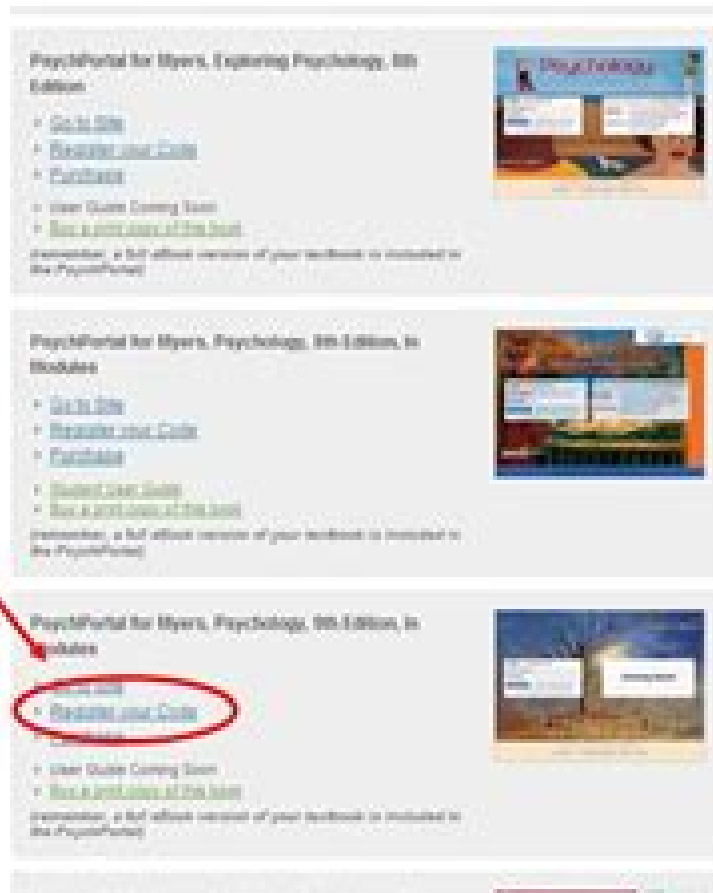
PsychPortal for Myers, Exploring Psychology, 8th Edition

Go to Site
Register your Code
Purchase
User Guide Coming Soon
Buy a print copy of the book
(remember, a full eBook version of your textbook is included in the PsychPortal)

Psychology

PsychPortal for Myers, Psychology, 9th Edition, In Modules

Go to Site
Register your Code
Purchase
Student User Guide
Buy a print copy of the book
(remember, a full eBook version of your textbook is included in the PsychPortal)

PsychPortal for Myers, Psychology, 9th Edition, In Modules

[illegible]
Register your Code
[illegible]
User Guide Coming Soon
Buy a print copy of the book
(remember, a full eBook version of your textbook is included in the PsychPortal)